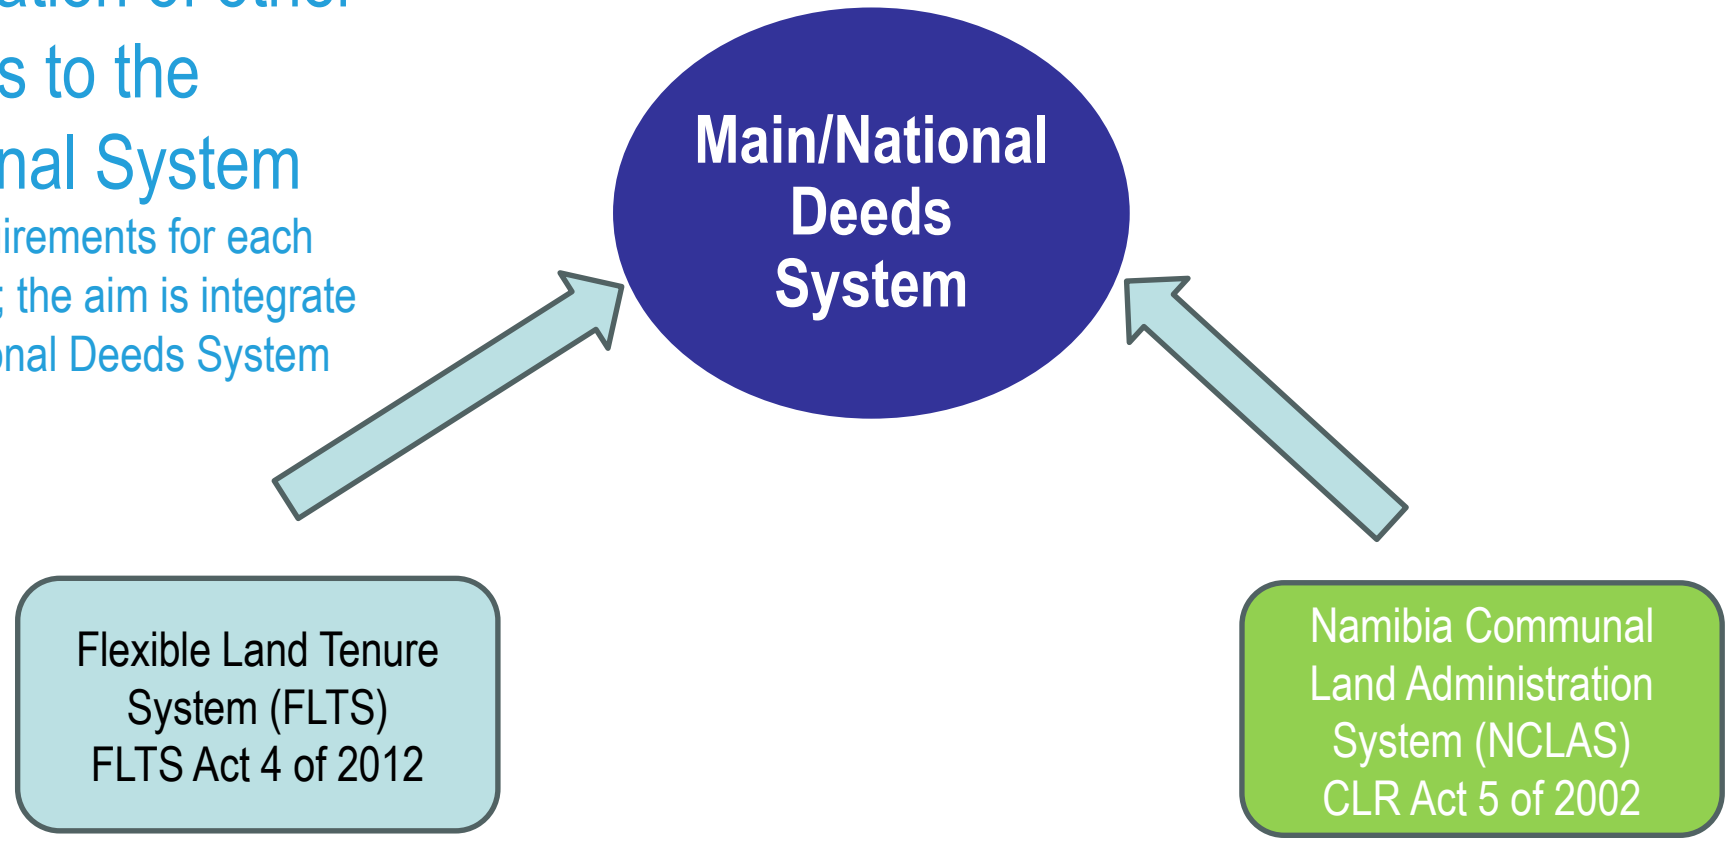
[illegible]ation of other
s to the
nal System
irements for each
; the aim is integrate
onal Deeds System

Main/National Deeds System

Flexible Land Tenure System (FLTS) FLTS Act 4 of 2012

Namibia Communal Land Administration System (NCLAS) CLR Act 5 of 2002